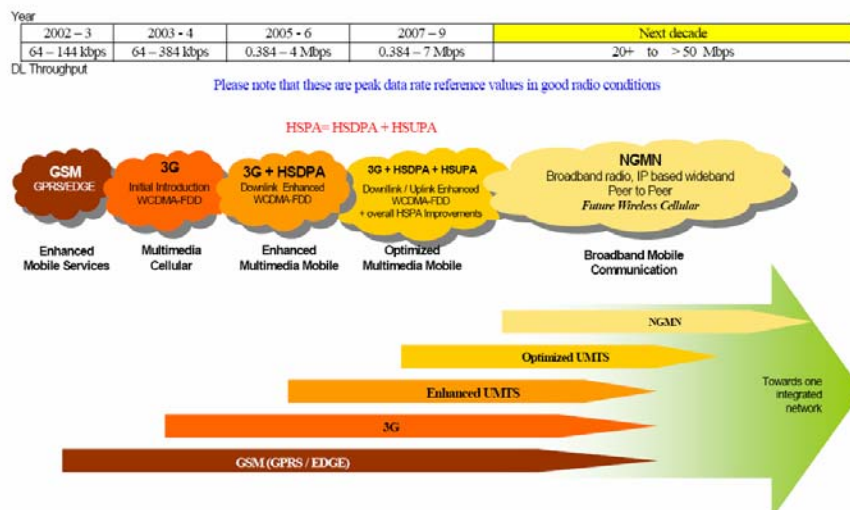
Year

| 2002 – 3 | 2003 - 4 | 2005 - 6 | 2007 – 9 | Next decade |
|---|---|---|---|---|
| 64 – 144 kbps | 64 – 384 kbps | 0.384 – 4 Mbps | 0.384 – 7 Mbps | 20+ to > 50 Mbps |

DL Throughput

Please note that these are peak data rate reference values in good radio conditions

HSPA= HSDPA + HSUPA

GSM
GPRS/EDGE

3G
Initial Introduction
WCDMA-FDD

3G + HSDPA
Downlink Enhanced
WCDMA-FDD

3G + HSDPA + HSUPA
Downlink / Uplink Enhanced
WCDMA-FDD
+ overall HSPA Improvements

NGMN
Broadband radio, IP based wideband
Peer to Peer
Future Wireless Cellular

Enhanced Mobile Services

Multimedia Cellular

Enhanced Multimedia Mobile

Optimized Multimedia Mobile

Broadband Mobile Communication

NGMN

Optimized UMTS

Enhanced UMTS

3G

GSM (GPRS / EDGE)

Towards one integrated network